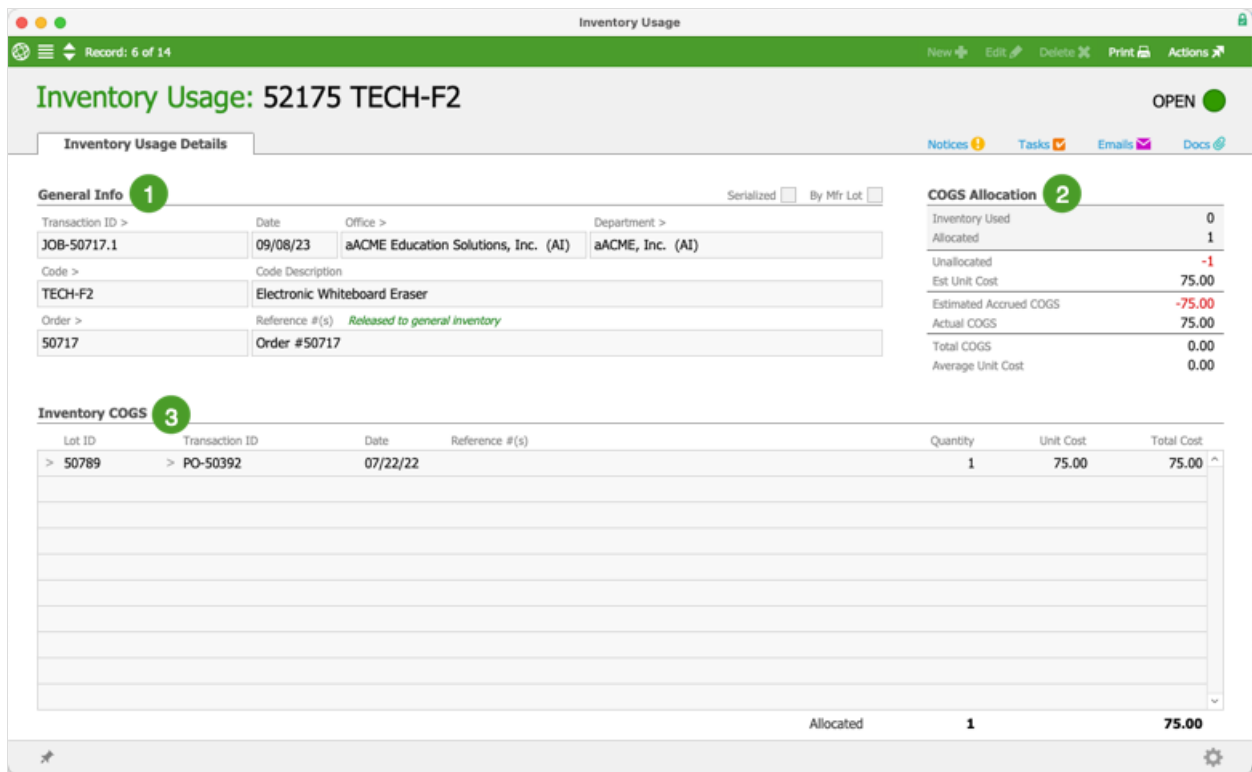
Inventory Usage

Record: 6 of 14

New Edit Delete Print Actions

Inventory Usage: 52175 TECH-F2

OPEN

Inventory Usage Details

Notices Tasks Emails Docs

General Info 1

Serialized By Mfr Lot

| Transaction ID > | Date | Office > | Department > |
|---|---|---|---|
| JOB-50717.1 | 09/08/23 | aACME Education Solutions, Inc. (AI) | aACME, Inc. (AI) |

Code >
TECH-F2

Code Description
Electronic Whiteboard Eraser

Order >
50717

Reference #(s) Released to general inventory
Order #50717

COGS Allocation 2

| | |
|---|---|
| Inventory Used | 0 |
| Allocated | 1 |
| Unallocated | -1 |
| Est Unit Cost | 75.00 |
| Estimated Accrued COGS | -75.00 |
| Actual COGS | 75.00 |
| Total COGS | 0.00 |
| Average Unit Cost | 0.00 |

Inventory COGS 3

| Lot ID | Transaction ID | Date | Reference #(s) | Quantity | Unit Cost | Total Cost |
|---|---|---|---|---|---|---|
| > 50789 | > PO-50392 | 07/22/22 | | 1 | 75.00 | 75.00 |

Allocated 1 75.00